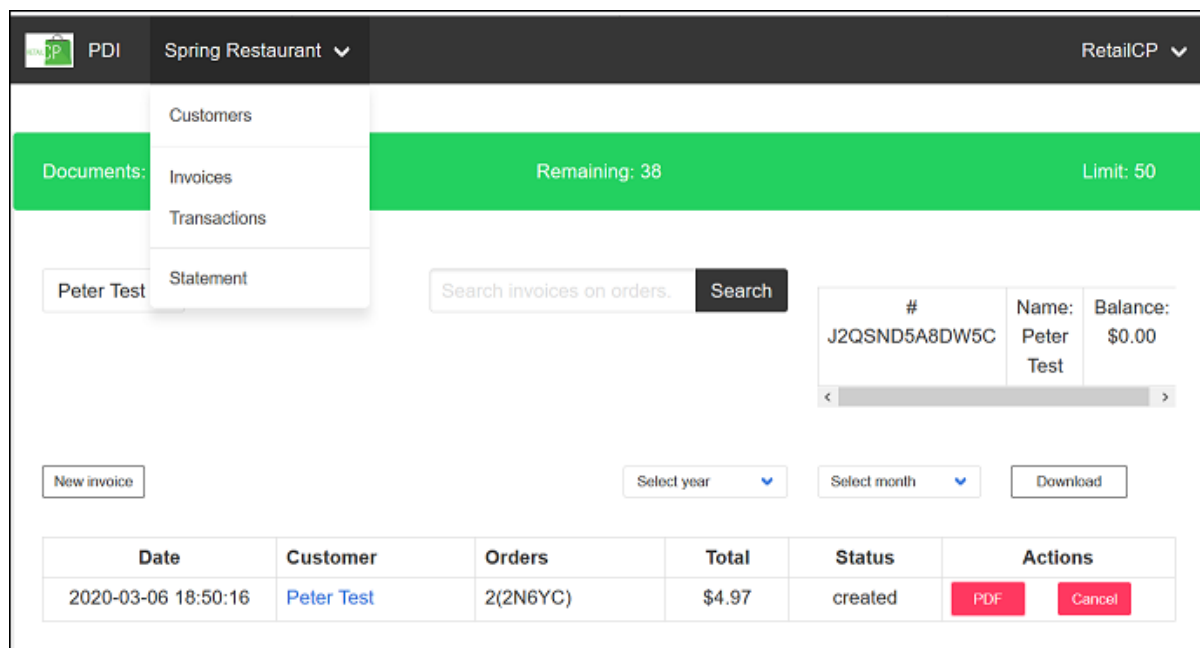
RETAILCP PDI Spring Restaurant

RetailCP

Customers

Invoices

Transactions

Statement

Documents:

Remaining: 38

Limit: 50

Peter Test

Search invoices on orders.

Search

| # | Name: | Balance: |
|---|---|---|
| J2QSND5A8DW5C | Peter Test | $0.00 |

New invoice

Select year

Select month

Download

| Date | Customer | Orders | Total | Status | Actions |
|---|---|---|---|---|---|
| 2020-03-06 18:50:16 | Peter Test | 2(2N6YC) | $4.97 | created | PDF Cancel |